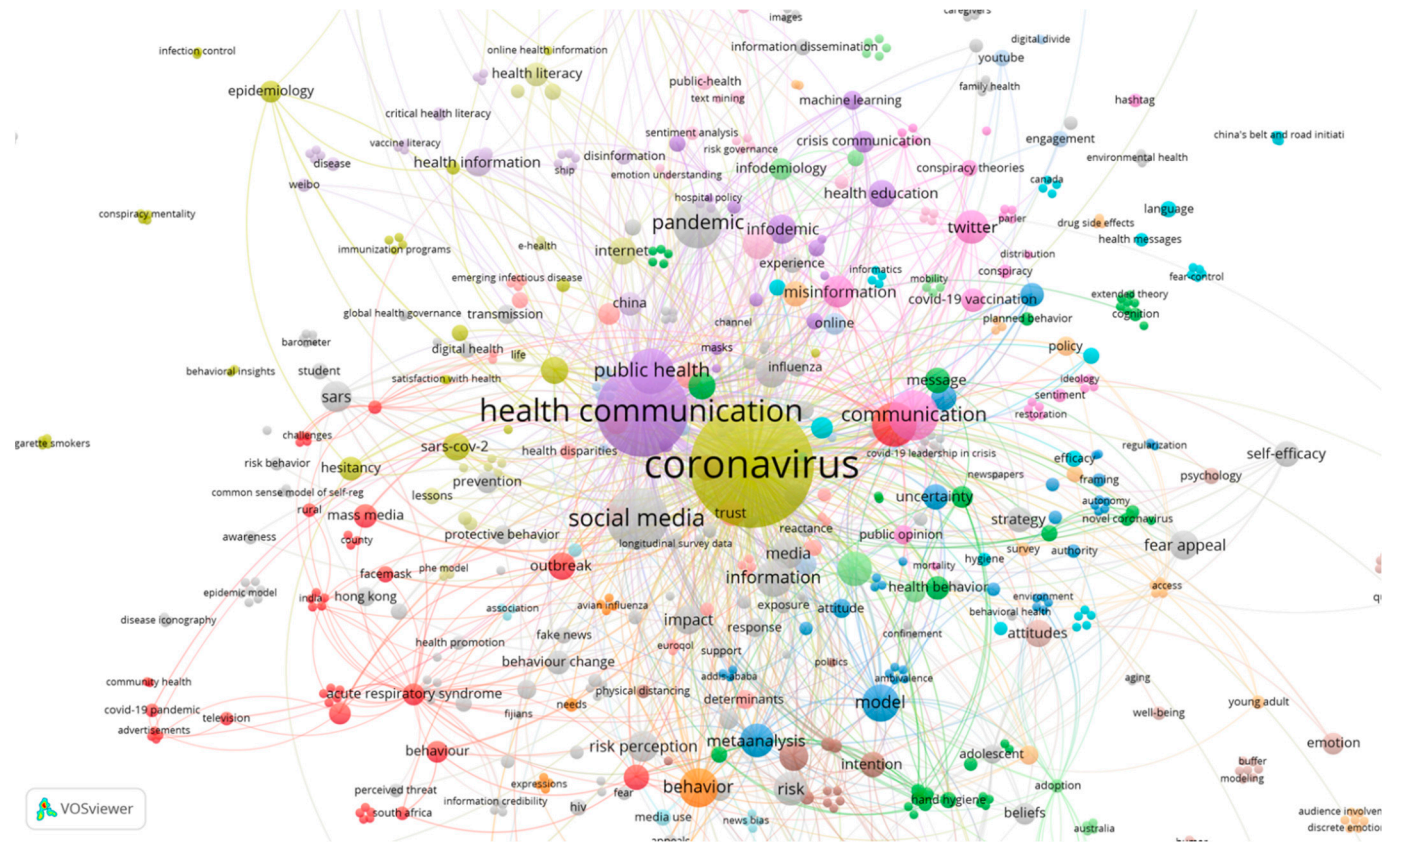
images
caregivers
infection control
online health information
information dissemination
digital divide
youtube
health literacy
public-health
family health
epidemiology
text mining
machine learning
hashtag
critical health literacy
sentiment analysis
crisis communication
engagement
china's belt and road initiati
vaccine literacy
risk governance
disease
health information
disinformation
environmental health
ship
infodemiology
conspiracy theories
emotion understanding
weibo
canada
health education
hospital policy
conspiracy mentality
language
pandemic
infodemic
twitter
parler
drug side effects
e-health
health messages
internet
immunization programs
experience
distribution
conspiracy
informatics
fear-control
emerging infectious disease
mobility
misinformation
extended theory
china
covid-19 vaccination
cognition
global health governance
transmission
channel
online
planned behavior
barometer
digital health
masks
policy
life
influenza
behavioral insights
student
satisfaction with health
public health
message
ideology
sars
sentiment
health communication
communication
restoration
challenges
garette smokers
sars-cov-2
regularization
covid-19 leadership in crisis
self-efficacy
risk behavior
hesitancy
health disparities
coronavirus
efficacy
newspapers
psychology
prevention
framing
common sense model of self-reg
lessons
uncertainty
autonomy
rural
mass media
trust
social media
reactance
strategy
novel coronavirus
awareness
protective behavior
public opinion
county
longitudinal survey data
survey
authority
fear appeal
media
hygiene
facemask
phe model
outbreak
mortality
information
epidemic model
health behavior
access
hong kong
avian influenza
india
exposure
environment
association
attitude
behavioral health
disease iconography
impact
fake news
response
confinement
attitudes
health promotion
euroqol
support
behaviour change
politics
aging
community health
addis ababa
ambivalence
acute respiratory syndrome
physical distancing
covid-19 pandemic
young adult
television
fijians
needs
determinants
model
well-being
advertisements
metaanalysis
emotion
risk perception
behaviour
adolescent
buffer
intention
modeling
perceived threat
expressions
adoption
behavior
risk
VOSviewer
fear
hand hygiene
information credibility
beliefs
hiv
audience involven
south africa
media use
news bias
australia
discrete emotio
appeals
humor
q